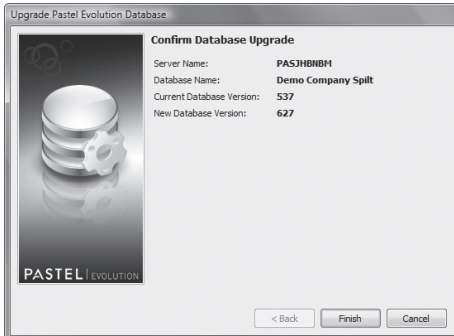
Upgrade Pastel Evolution Database

Confirm Database Upgrade

| | |
|---|---|
| Server Name: | PASJHBNBM |
| Database Name: | Demo Company Spilt |
| Current Database Version: | 537 |
| New Database Version: | 627 |

PASTEL | EVOLUTION

< Back
Finish
Cancel